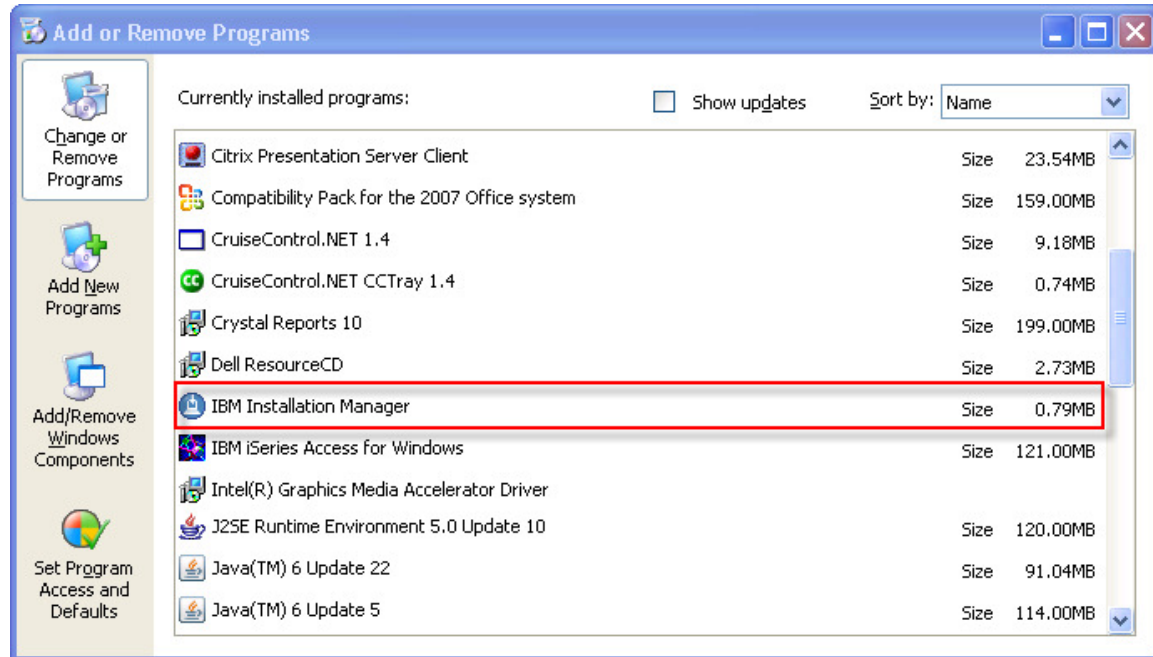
Add or Remove Programs

Change or Remove Programs

Add New Programs

Add/Remove Windows Components

Set Program Access and Defaults

Currently installed programs:

Show updates

Sort by: Name

| | | |
|---|---|---|
| Citrix Presentation Server Client | Size | 23.54MB |
| Compatibility Pack for the 2007 Office system | Size | 159.00MB |
| CruiseControl.NET 1.4 | Size | 9.18MB |
| CruiseControl.NET CCTray 1.4 | Size | 0.74MB |
| Crystal Reports 10 | Size | 199.00MB |
| Dell ResourceCD | Size | 2.73MB |
| IBM Installation Manager | Size | 0.79MB |
| IBM iSeries Access for Windows | Size | 121.00MB |
| Intel(R) Graphics Media Accelerator Driver | | |
| J2SE Runtime Environment 5.0 Update 10 | Size | 120.00MB |
| Java(TM) 6 Update 22 | Size | 91.04MB |
| Java(TM) 6 Update 5 | Size | 114.00MB |